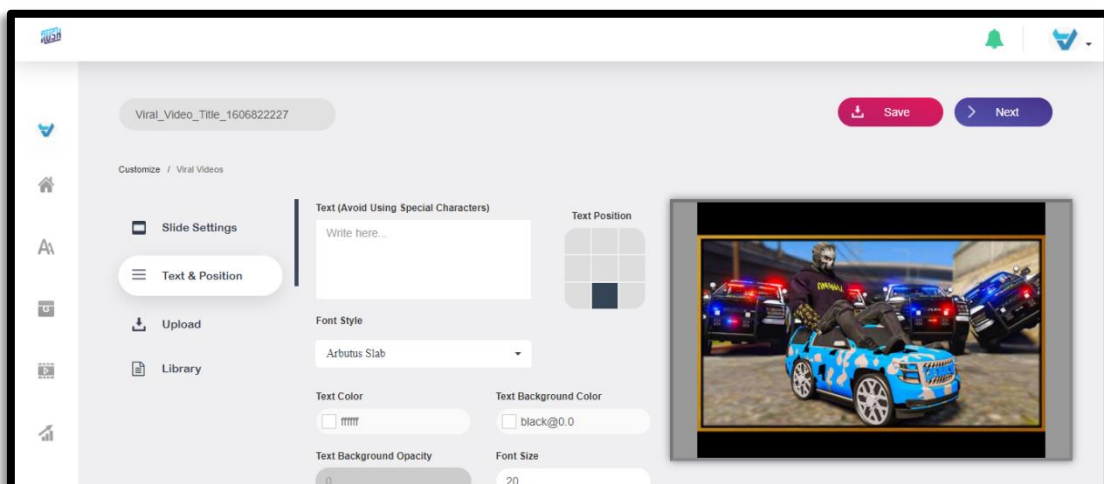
RUSH

Viral_Video_Title_1606822227

Save

Next

Customize / Viral Videos

Slide Settings

Text & Position

Upload

Library

Text (Avoid Using Special Characters)

Write here...

Text Position

Font Style

Arbutus Slab

Text Color

ffffff

Text Background Color

black@0.0

Text Background Opacity

0

Font Size

20